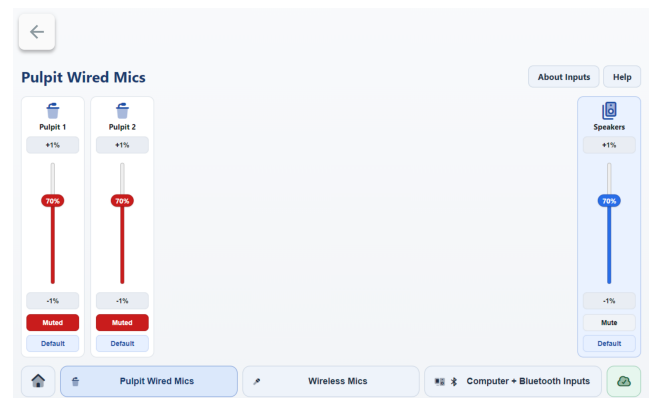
Pulpit Wired Mics

About Inputs
Help

Pulpit 1
+1%
70%
-1%
Muted
Default

Pulpit 2
+1%
70%
-1%
Muted
Default

Speakers
+1%
70%
-1%
Mute
Default

Pulpit Wired Mics
Wireless Mics
Computer + Bluetooth Inputs